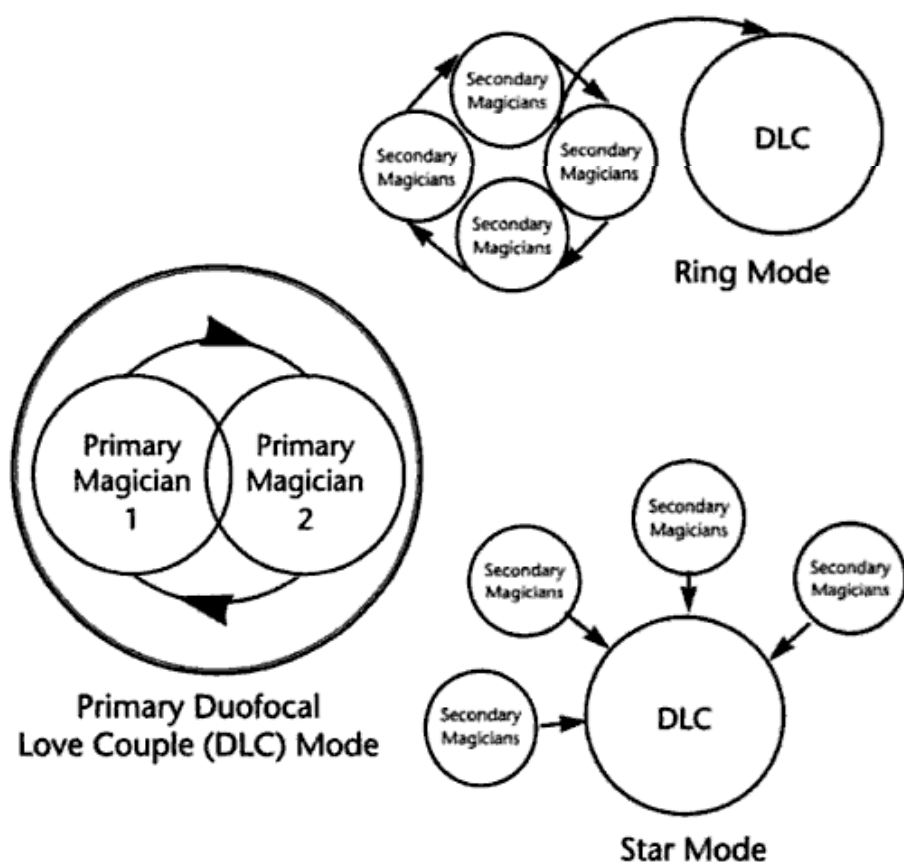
Secondary Magicians

Secondary Magicians

Secondary Magicians

Secondary Magicians

DLC

Ring Mode

Primary Magician 1

Primary Magician 2

Primary Duofocal Love Couple (DLC) Mode

Secondary Magicians

Secondary Magicians

Secondary Magicians

Secondary Magicians

DLC

Star Mode